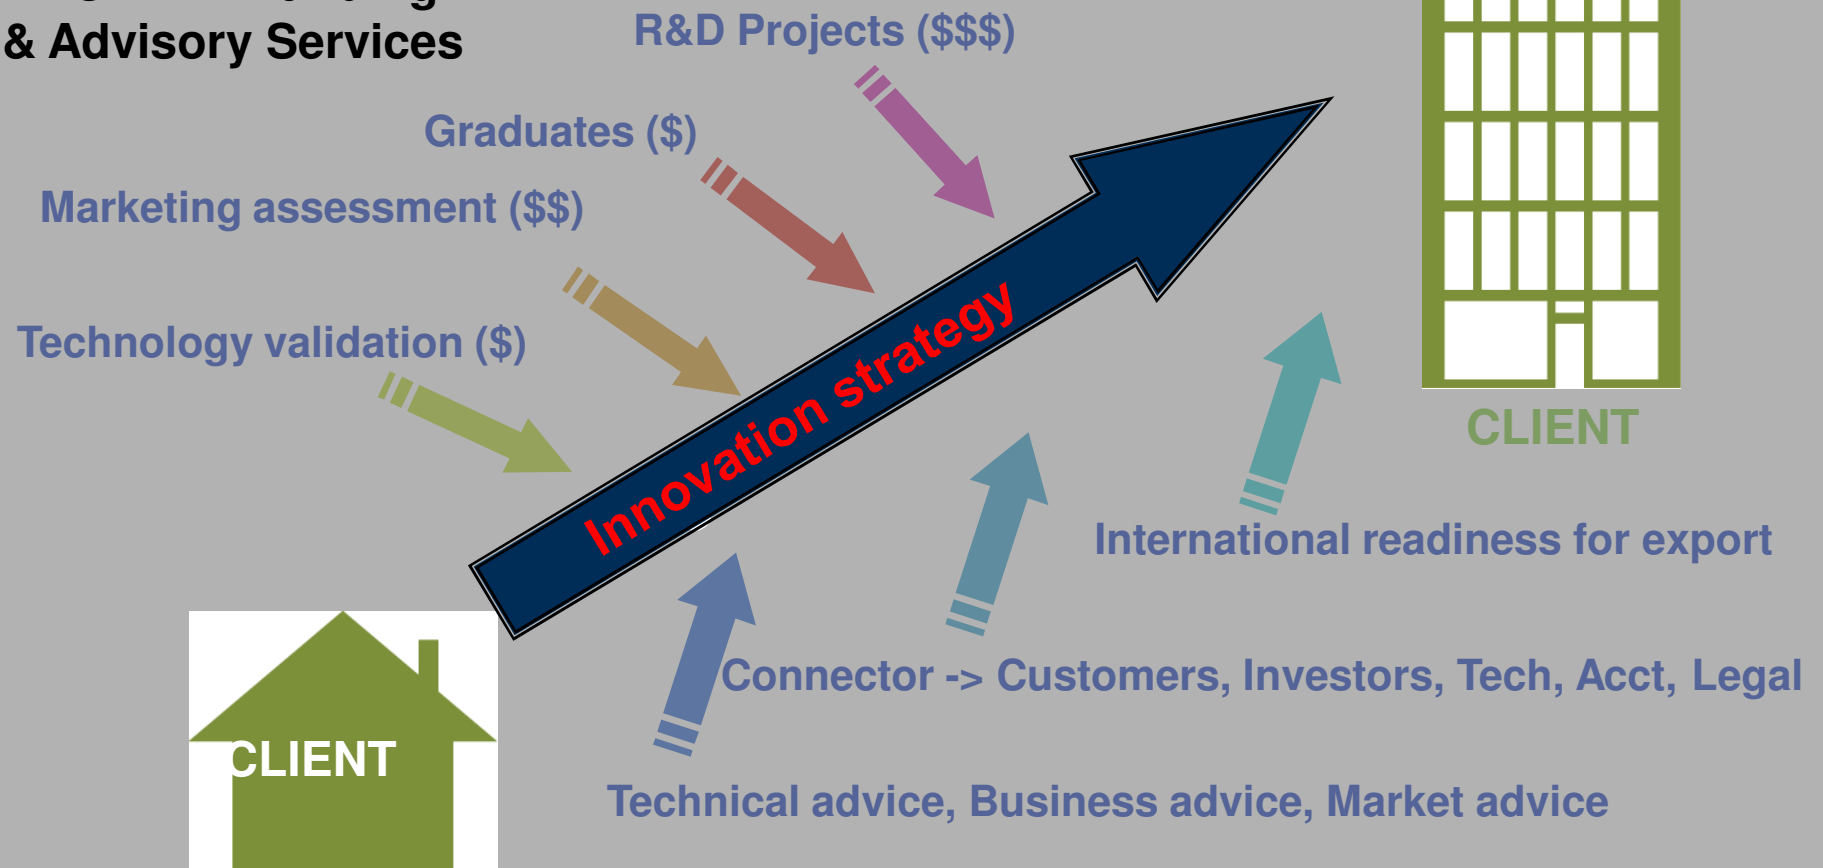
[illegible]
& Advisory Services

R&D Projects ($$$)

Graduates ($)

Marketing assessment ($$)

Technology validation ($)

Innovation strategy

CLIENT

International readiness for export

Connector -> Customers, Investors, Tech, Acct, Legal

CLIENT

Technical advice, Business advice, Market advice